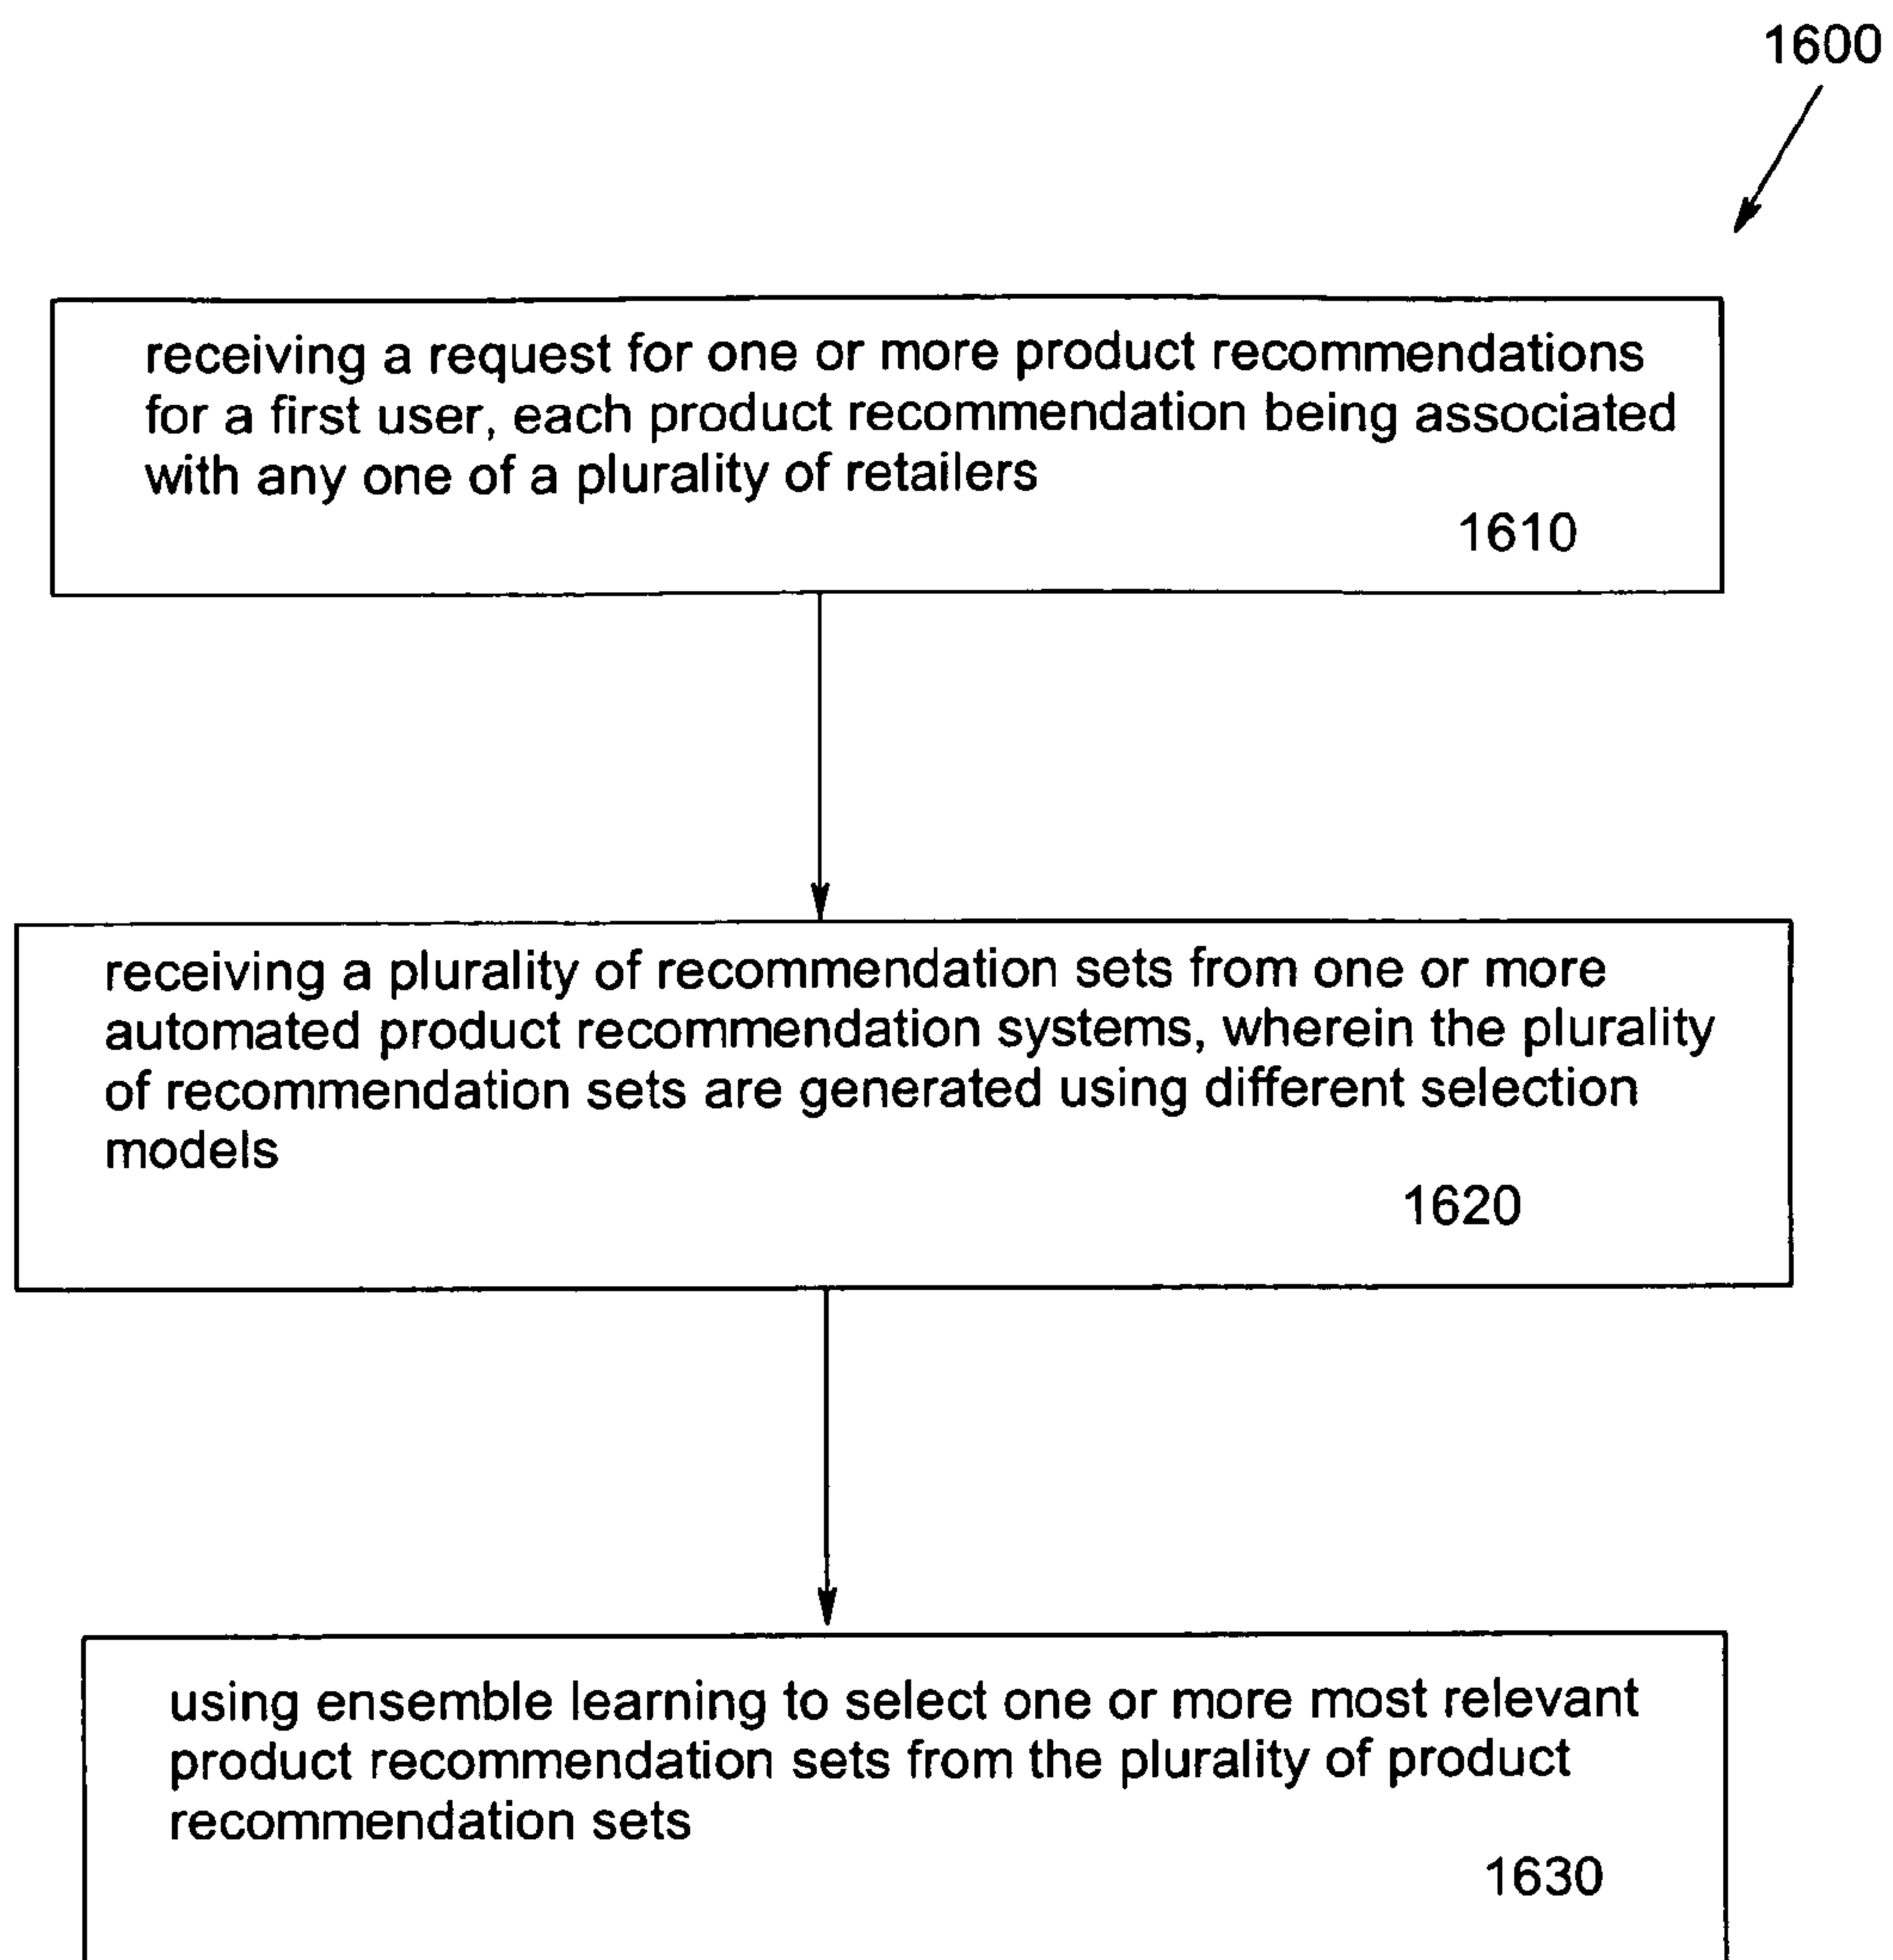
1600

receiving a request for one or more product recommendations for a first user, each product recommendation being associated with any one of a plurality of retailers

1610

receiving a plurality of recommendation sets from one or more automated product recommendation systems, wherein the plurality of recommendation sets are generated using different selection models

1620

using ensemble learning to select one or more most relevant product recommendation sets from the plurality of product recommendation sets

1630